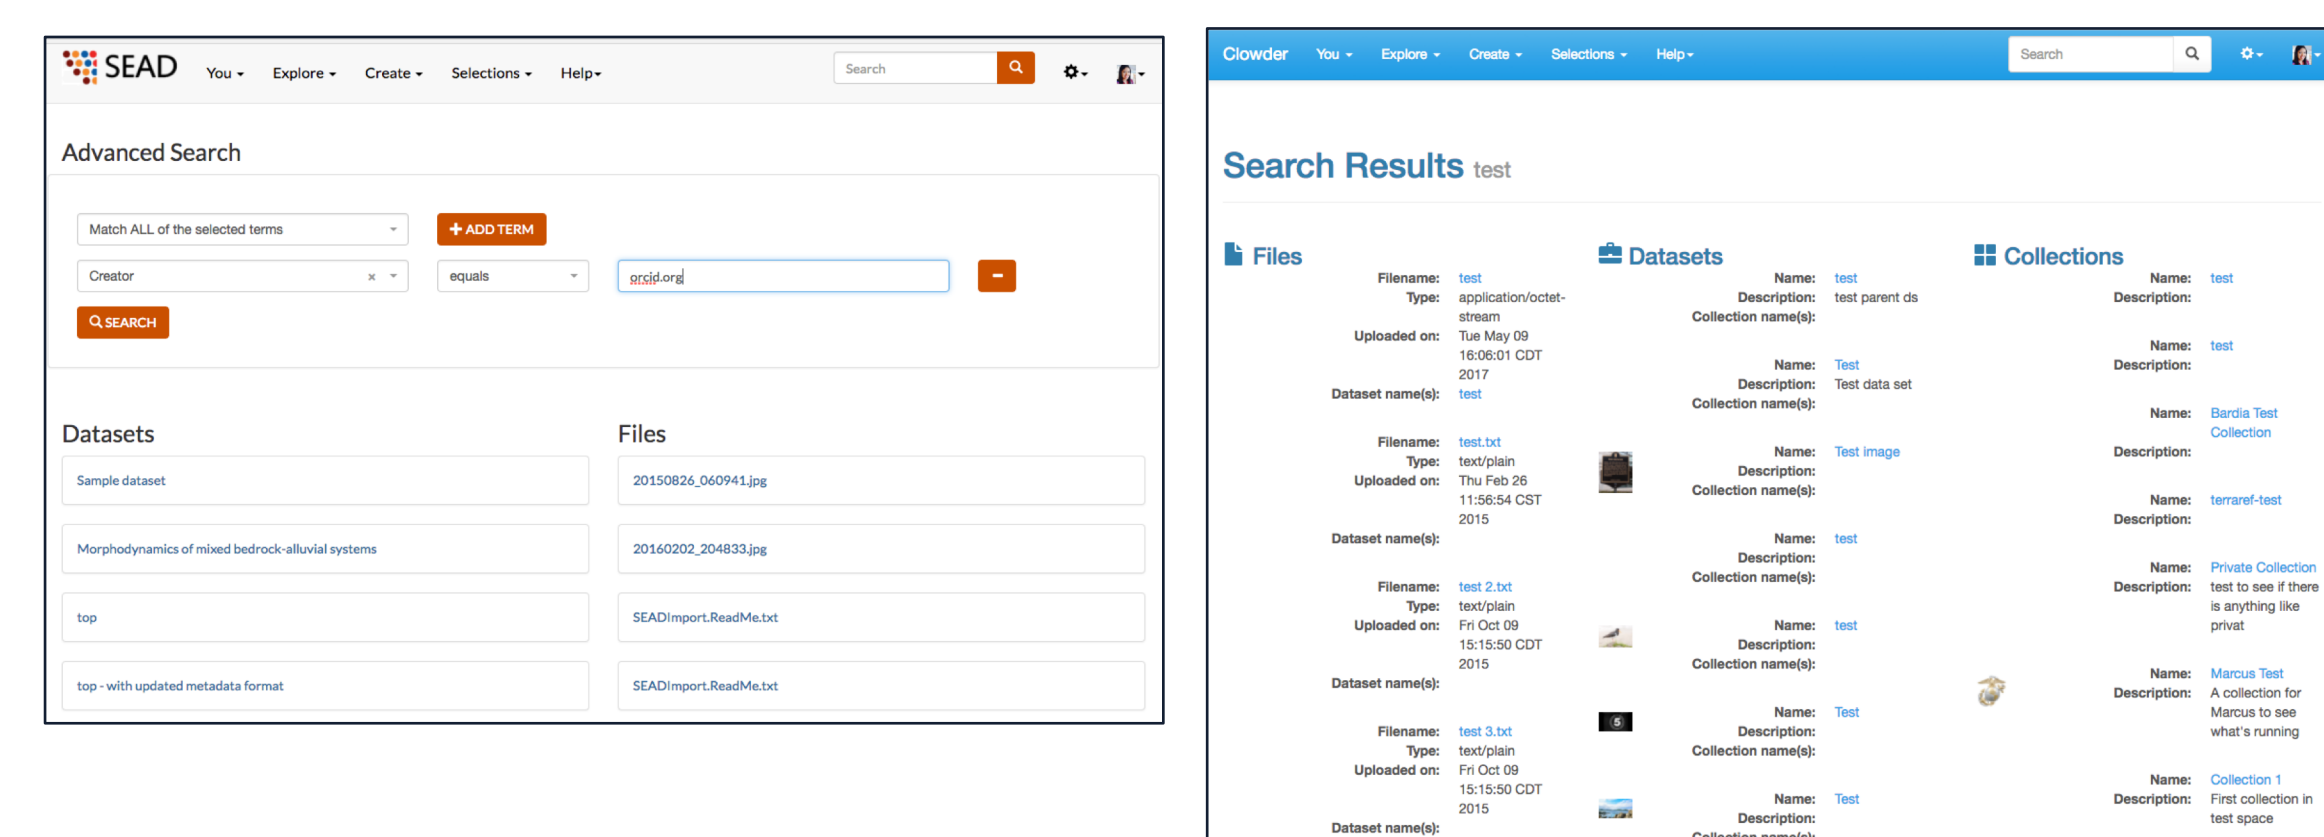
SEAD You ▾ Explore ▾ Create ▾ Selections ▾ Help ▾ Search

Advanced Search

Match ALL of the selected terms
+ ADD TERM
Creator × equals orcid.org −
SEARCH

Datasets
Sample dataset
Morphodynamics of mixed bedrock-alluvial systems
top
top - with updated metadata format

Files
20150826_060941.jpg
20160202_204833.jpg
SEADImport.ReadMe.txt
SEADImport.ReadMe.txt

Clowder You ▾ Explore ▾ Create ▾ Selections ▾ Help ▾ Search

Search Results test

Files
Filename: test
Type: application/octet-stream
Uploaded on: Tue May 09 16:06:01 CDT 2017
Dataset name(s): test

Filename: test.txt
Type: text/plain
Uploaded on: Thu Feb 26 11:56:54 CST 2015
Dataset name(s):

Filename: test 2.txt
Type: text/plain
Uploaded on: Fri Oct 09 15:15:50 CDT 2015
Dataset name(s):

Filename: test 3.txt
Type: text/plain
Uploaded on: Fri Oct 09 15:15:50 CDT 2015
Dataset name(s):

Datasets
Name: test
Description: test parent ds
Collection name(s):

Name: Test
Description: Test data set
Collection name(s):

Name: Test image
Description:
Collection name(s):

Name: test
Description:
Collection name(s):

Name: test
Description:
Collection name(s):

Name: Test
Description:
Collection name(s):

Name: Test
Description:
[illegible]

Collections
Name: test
Description:

Name: test
Description:

Name: Bardia Test Collection
Description:

Name: terraref-test
Description:

Name: Private Collection
Description: test to see if there is anything like privat

Name: Marcus Test
Description: A collection for Marcus to see what's running

Name: Collection 1
Description: First collection in test space